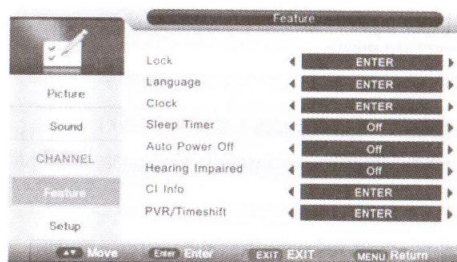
Feature

Picture
Sound
CHANNEL
Feature
Setup

| | |
|---|---|
| Lock | ENTER |
| Language | ENTER |
| Clock | ENTER |
| Sleep Timer | Off |
| Auto Power Off | Off |
| Hearing Impaired | Off |
| CI Info | ENTER |
| PVR/Timeshift | ENTER |

Move Enter Enter EXIT EXIT MENU Return